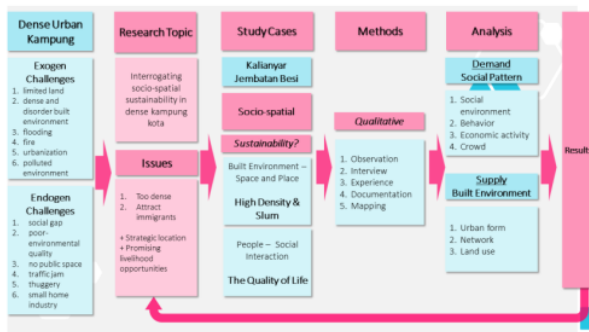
Dense Urban Kampung

Exogen Challenges
1. limited land
2. dense and disorder built environment
3. flooding
4. fire
5. urbanization
6. polluted environment

Endogen Challenges
1. social gap
2. poor-environmental quality
3. no public space
4. traffic jam
5. thuggery
6. small home industry

Research Topic

Interrogating socio-spatial sustainability in dense kampung kota

Issues

1. Too dense
2. Attract immigrants

+ Strategic location
+ Promising livelihood opportunities

Study Cases

Kalianyar Jembatan Besi

Socio-spatial

Sustainability?

Built Environment – Space and Place

High Density & Slum

People – Social Interaction

The Quality of Life

Methods

Qualitative

1. Observation
2. Interview
3. Experience
4. Documentation
5. Mapping

Analysis

Demand
Social Pattern

1. Social environment
2. Behavior
3. Economic activity
4. Crowd

Supply
Built Environment

1. Urban form
2. Network
3. Land use

Result